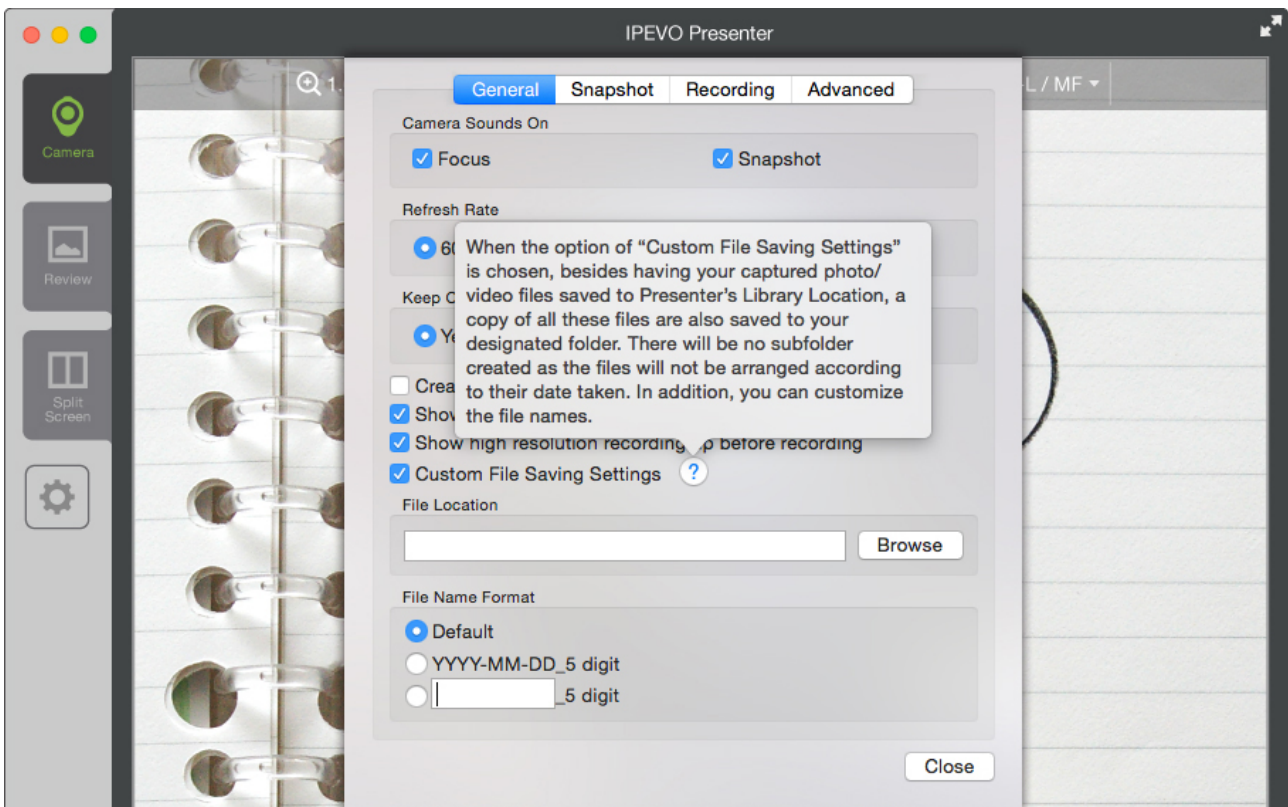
IPEVO Presenter

Camera

Review

Split Screen

1.

L / MF

General | Snapshot | Recording | Advanced

Camera Sounds On

Focus

Snapshot

Refresh Rate

60

Keep C

Ye

Crea

Show

Show high resolution recording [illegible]p before recording

Custom File Saving Settings

?

When the option of “Custom File Saving Settings” is chosen, besides having your captured photo/ video files saved to Presenter’s Library Location, a copy of all these files are also saved to your designated folder. There will be no subfolder created as the files will not be arranged according to their date taken. In addition, you can customize the file names.

File Location

Browse

File Name Format

Default

YYYY-MM-DD_5 digit

_5 digit

Close